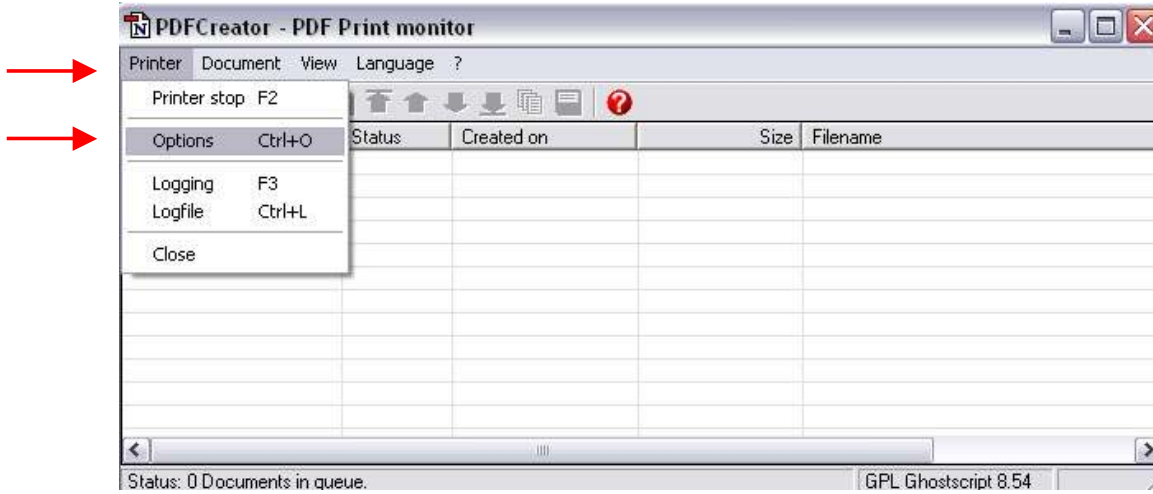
PDFCreator - PDF Print monitor

Printer Document View Language ?

Printer stop F2

Options Ctrl+O

Logging F3
Logfile Ctrl+L

Close

| Status | Created on | Size | Filename |
|---|---|---|---|

Status: 0 Documents in queue.

GPL Ghostscript 8.54